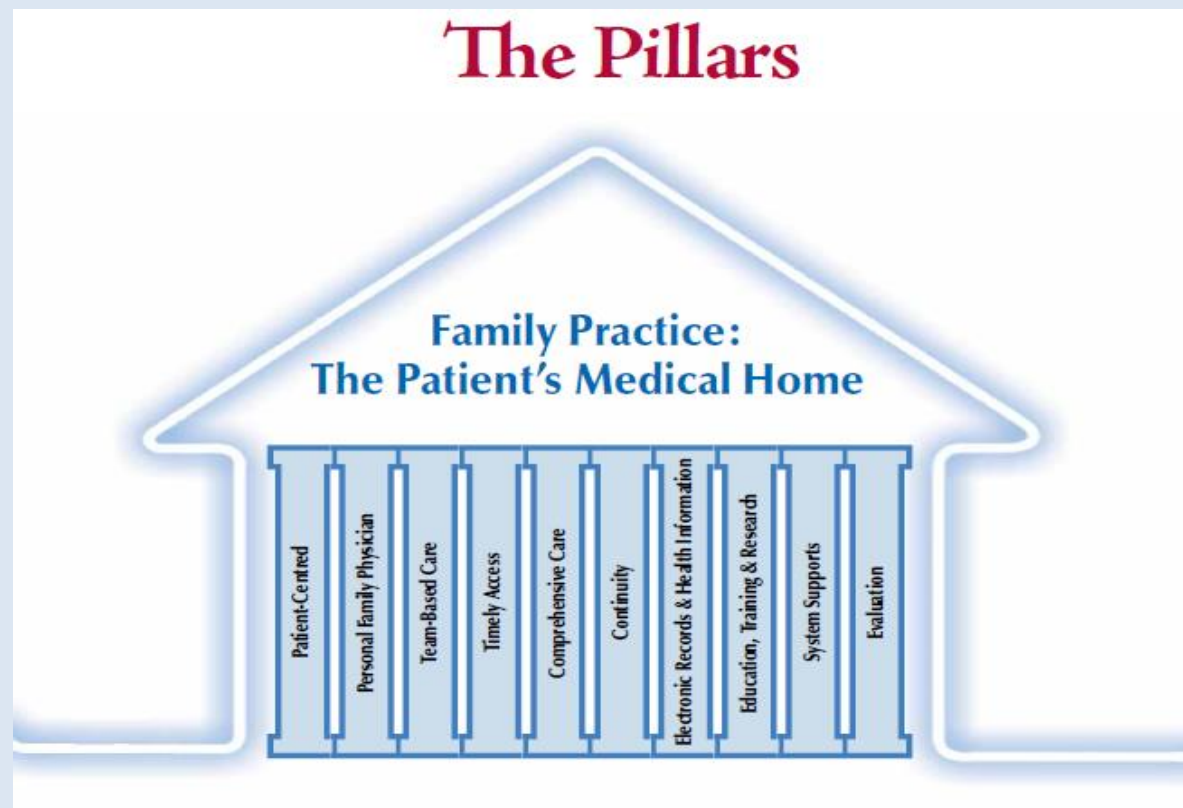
The Pillars

Family Practice:
The Patient's Medical Home

Patient-Centred

Personal Family Physician

Team-Based Care

Timely Access

Comprehensive Care

Continuity

Electronic Records & Health Information

Education, Training & Research

System Supports

Evaluation